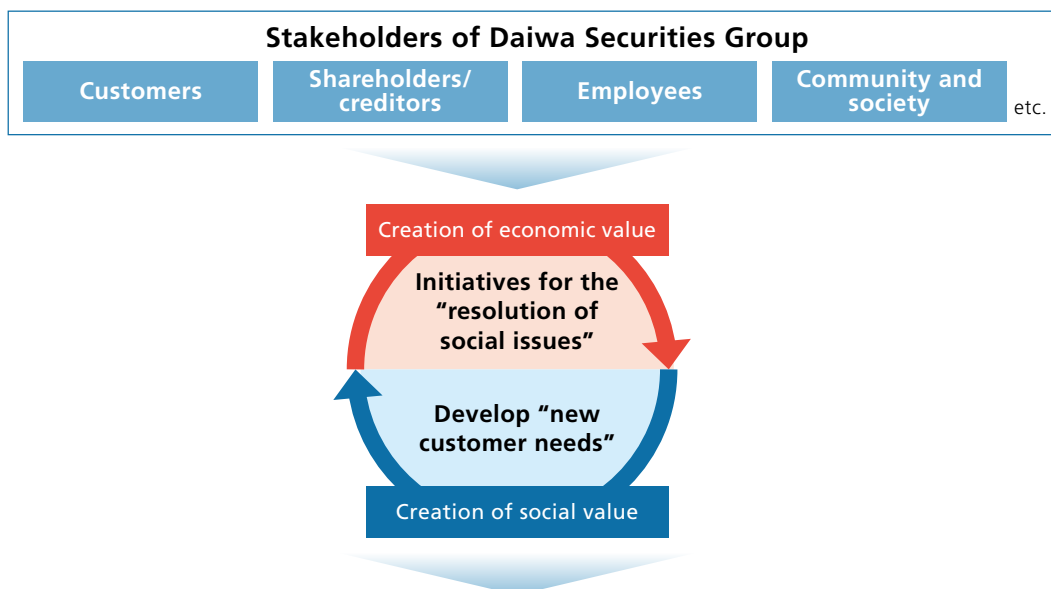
Stakeholders of Daiwa Securities Group

Customers

Shareholders/ creditors

Employees

Community and society

etc.

Creation of economic value

Initiatives for the “resolution of social issues”

Develop “new customer needs”

Creation of social value